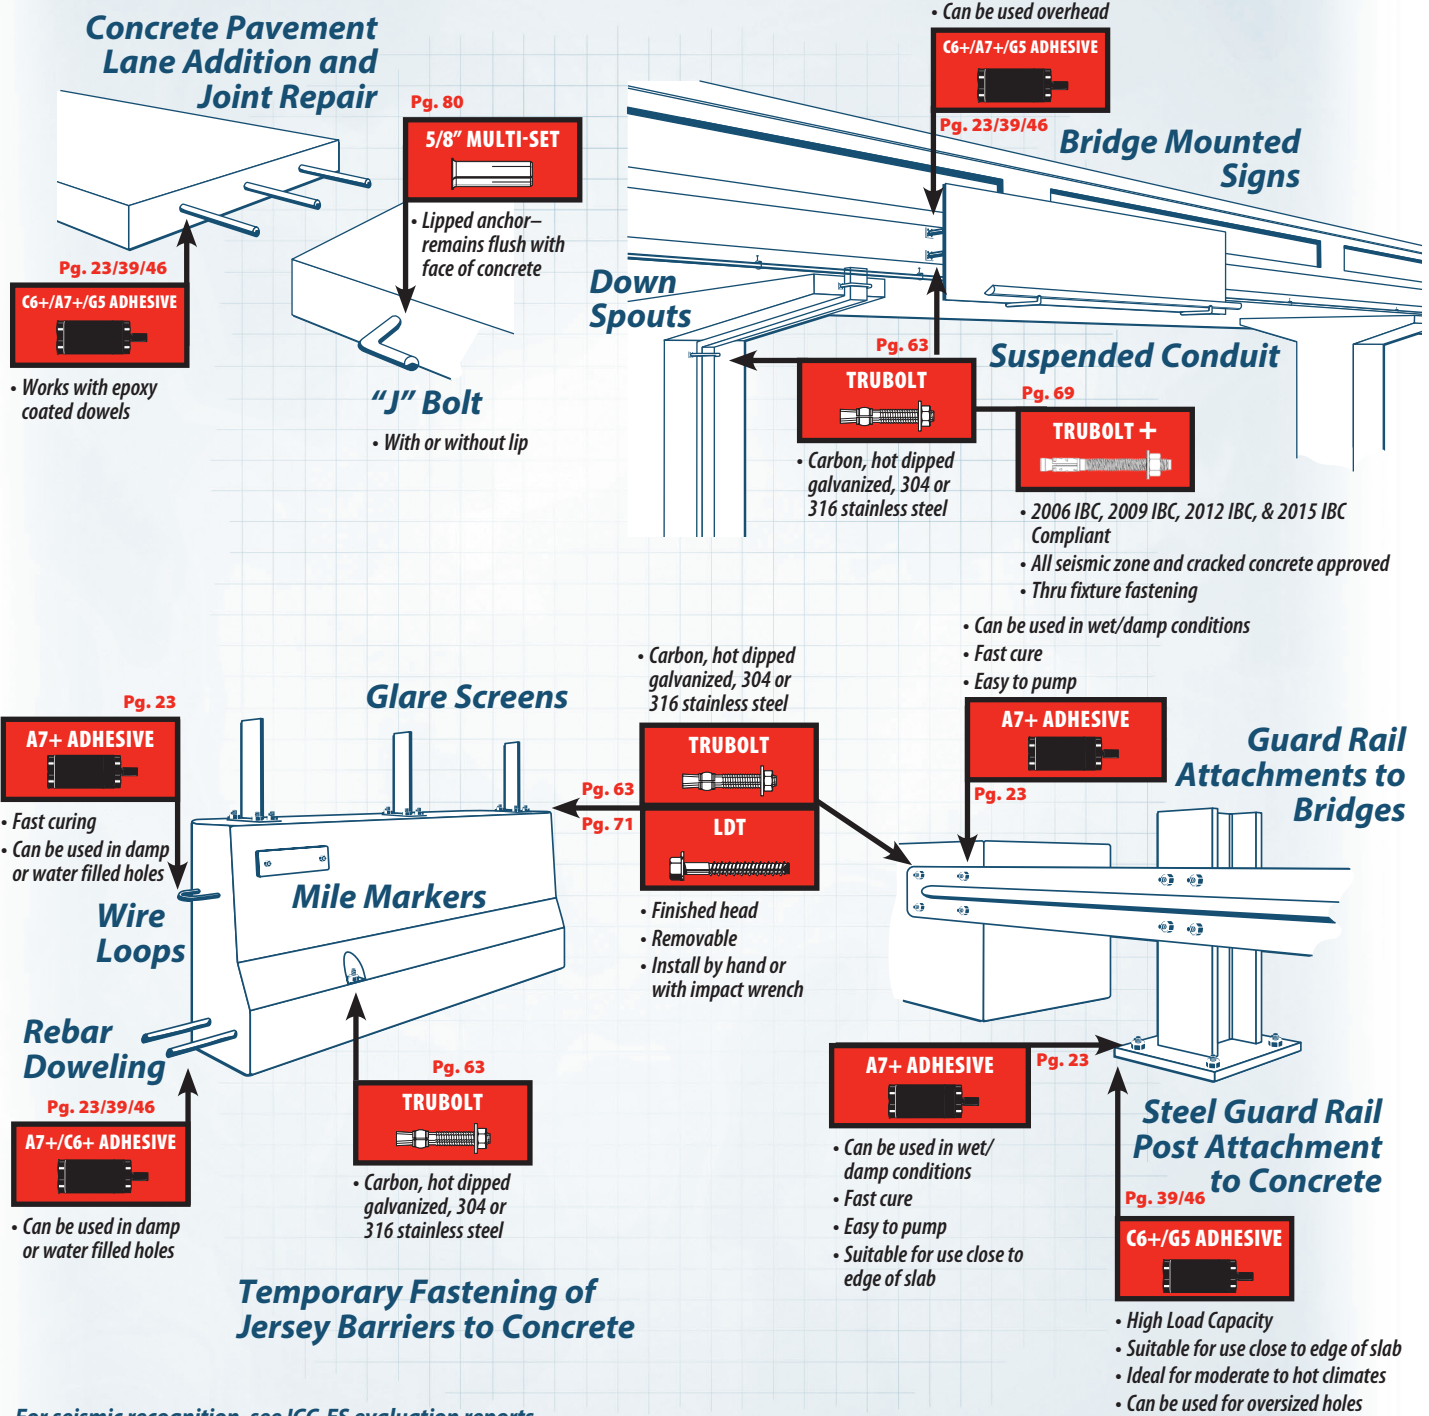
Concrete Pavement Lane Addition and Joint Repair

Pg. 80
5/8" MULTI-SET
• Lipped anchor– remains flush with face of concrete

Pg. 23/39/46
C6+/A7+/G5 ADHESIVE
• Works with epoxy coated dowels

"J" Bolt
• With or without lip

• Can be used overhead
C6+/A7+/G5 ADHESIVE
Pg. 23/39/46
Bridge Mounted Signs

Down Spouts

Pg. 63
TRUBOLT
• Carbon, hot dipped galvanized, 304 or 316 stainless steel

Suspended Conduit
Pg. 69
TRUBOLT +
• 2006 IBC, 2009 IBC, 2012 IBC, & 2015 IBC Compliant
• All seismic zone and cracked concrete approved
• Thru fixture fastening

Pg. 23
A7+ ADHESIVE
• Fast curing
• Can be used in damp or water filled holes

Glare Screens

• Carbon, hot dipped galvanized, 304 or 316 stainless steel
Pg. 63
TRUBOLT
Pg. 71
LDT
• Finished head
• Removable
• Install by hand or with impact wrench

• Can be used in wet/damp conditions
• Fast cure
• Easy to pump
A7+ ADHESIVE
Pg. 23
Guard Rail Attachments to Bridges

Wire Loops

Mile Markers

Rebar Doweling
Pg. 23/39/46
A7+/C6+ ADHESIVE
• Can be used in damp or water filled holes

Pg. 63
TRUBOLT
• Carbon, hot dipped galvanized, 304 or 316 stainless steel

A7+ ADHESIVE
Pg. 23
• Can be used in wet/ damp conditions
• Fast cure
• Easy to pump
• Suitable for use close to edge of slab

Steel Guard Rail Post Attachment to Concrete
Pg. 39/46
C6+/G5 ADHESIVE
• High Load Capacity
• Suitable for use close to edge of slab
• Ideal for moderate to hot climates
• Can be used for oversized holes

Temporary Fastening of Jersey Barriers to Concrete

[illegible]